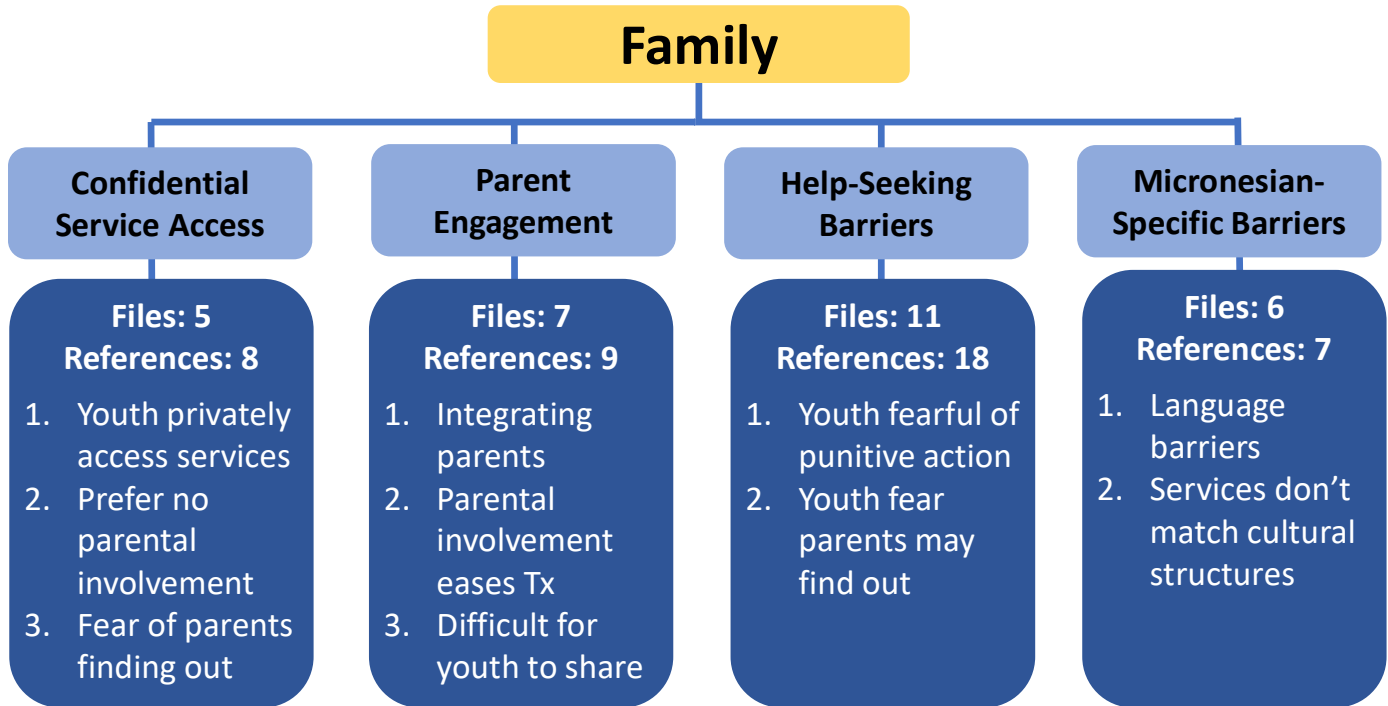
Family

Confidential Service Access

Files: 5
References: 8

1. Youth privately access services
2. Prefer no parental involvement
3. Fear of parents finding out

Parent Engagement

Files: 7
References: 9

1. Integrating parents
2. Parental involvement eases Tx
3. Difficult for youth to share

Help-Seeking Barriers

Files: 11
References: 18

1. Youth fearful of punitive action
2. Youth fear parents may find out

Micronesian-Specific Barriers

Files: 6
References: 7

1. Language barriers
2. Services don't match cultural structures